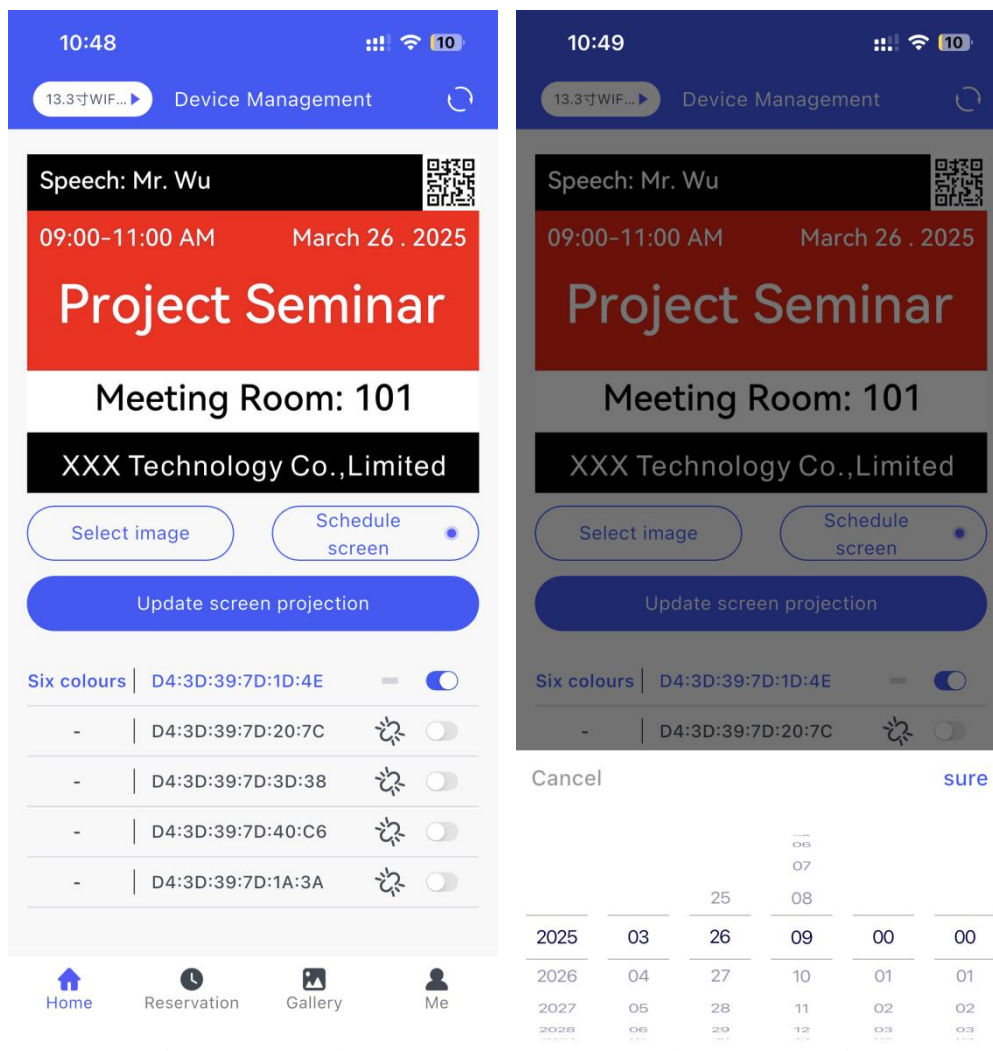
10:48

10

13.3寸WIF... ▶ Device Management

Speech: Mr. Wu

09:00-11:00 AM March 26 . 2025

Project Seminar

Meeting Room: 101

XXX Technology Co.,Limited

Select image

Schedule screen

Update screen projection

| Six colours | D4:3D:39:7D:1D:4E |
|---|---|
| - | D4:3D:39:7D:20:7C |
| - | D4:3D:39:7D:3D:38 |
| - | D4:3D:39:7D:40:C6 |
| - | D4:3D:39:7D:1A:3A |

Home Reservation Gallery Me

10:49

10

13.3寸WIF... ▶ Device Management

Speech: Mr. Wu

09:00-11:00 AM March 26 . 2025

Project Seminar

Meeting Room: 101

XXX Technology Co.,Limited

Select image

Schedule screen

Update screen projection

| Six colours | D4:3D:39:7D:1D:4E |
|---|---|
| - | D4:3D:39:7D:20:7C |

Cancel sure

| | | | 06 | | |
|---|---|---|---|---|---|
| | | | 07 | | |
| | | 25 | 08 | | |
| 2025 | 03 | 26 | 09 | 00 | 00 |
| 2026 | 04 | 27 | 10 | 01 | 01 |
| 2027 | 05 | 28 | 11 | 02 | 02 |
| 2028 | 06 | 29 | 12 | 03 | 03 |